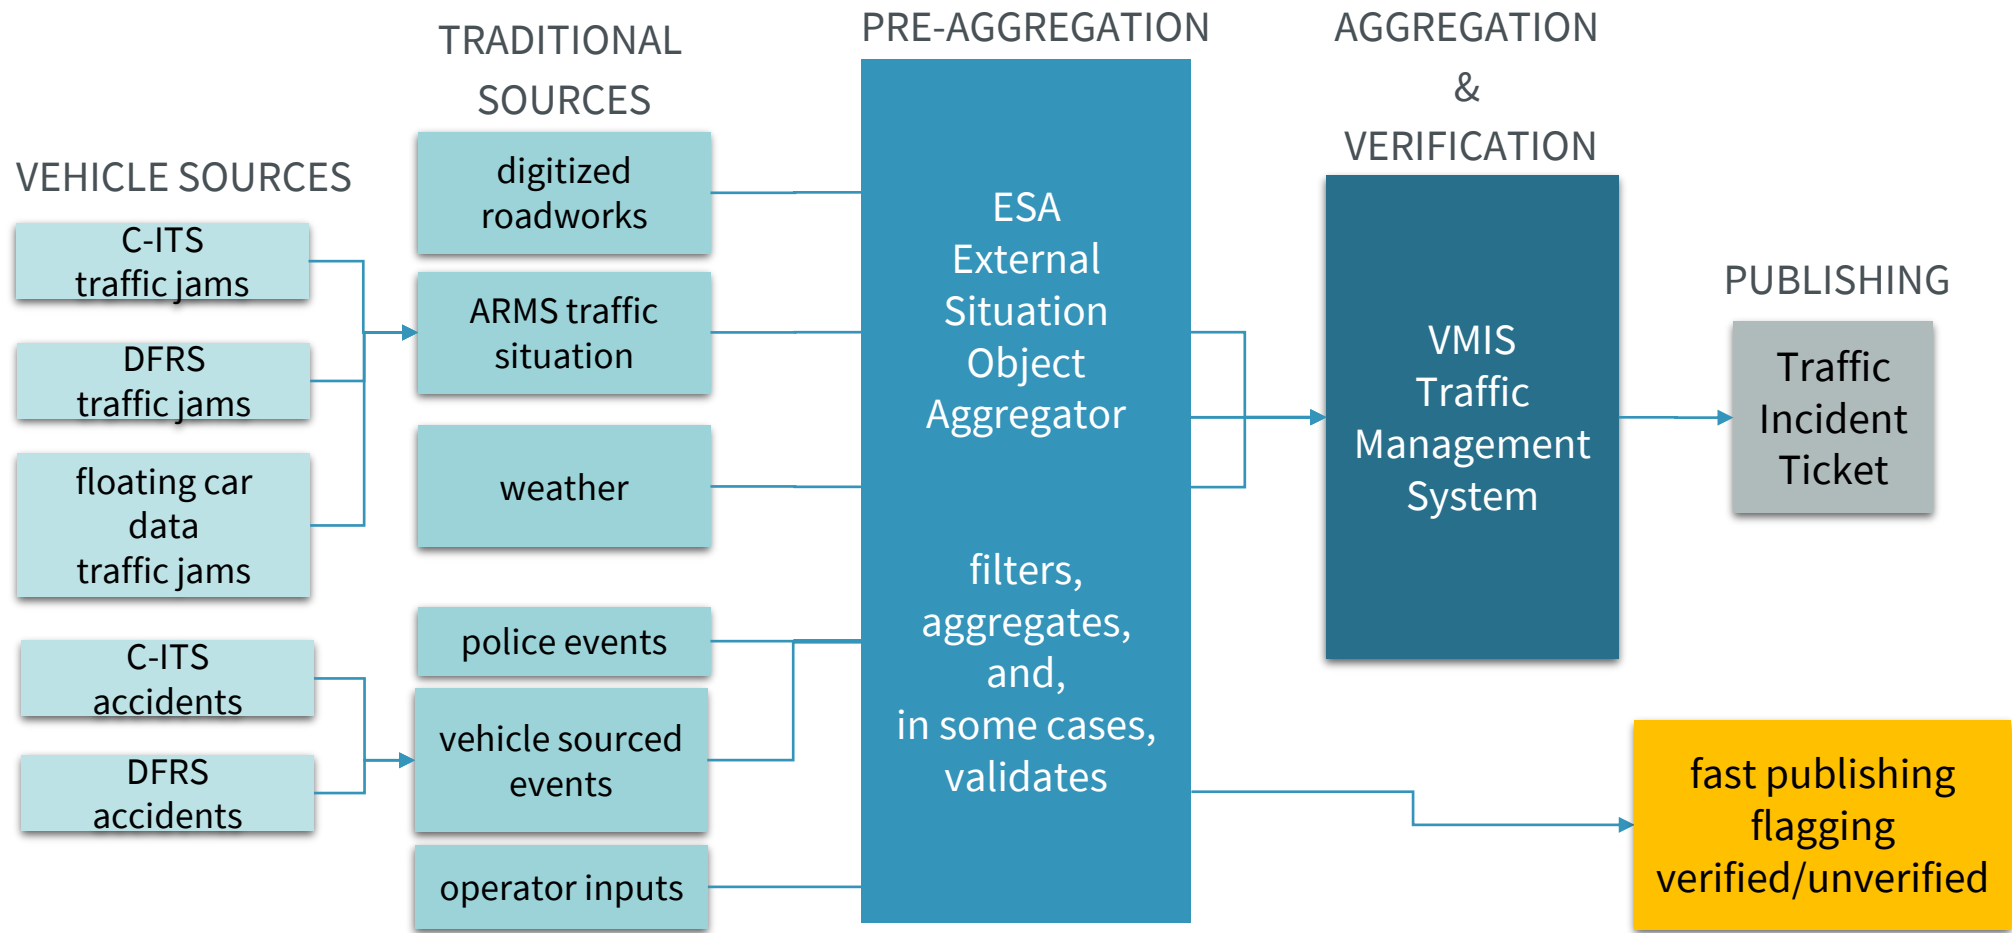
VEHICLE SOURCES

C-ITS traffic jams

DFRS traffic jams

floating car data traffic jams

C-ITS accidents

DFRS accidents

TRADITIONAL SOURCES

digitized roadworks

ARMS traffic situation

weather

police events

vehicle sourced events

operator inputs

PRE-AGGREGATION

ESA External Situation Object Aggregator

filters, aggregates, and, in some cases, validates

AGGREGATION & VERIFICATION

VMIS Traffic Management System

PUBLISHING

Traffic Incident Ticket

fast publishing flagging verified/unverified